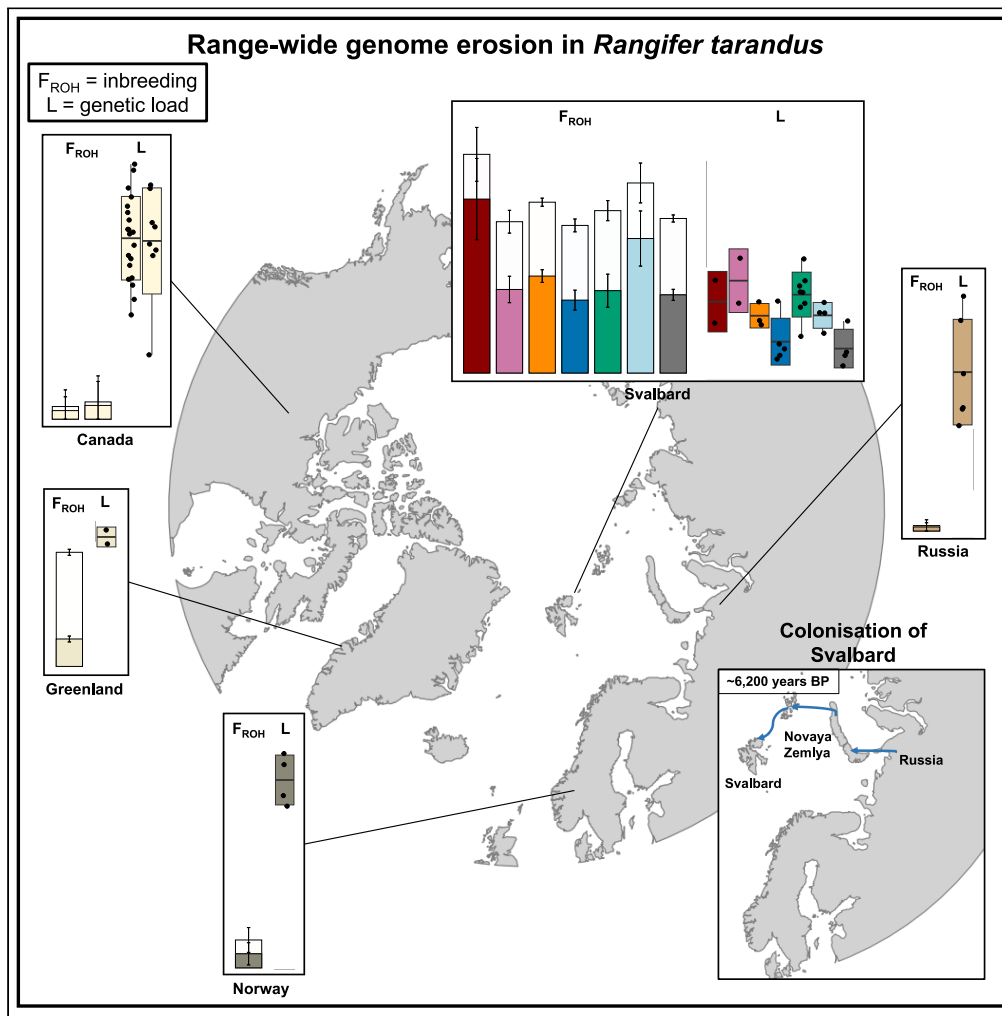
Range-wide genome erosion in *Rangifer tarandus*

$F_{ROH}$ = inbreeding
L = genetic load

$F_{ROH}$ L

Canada

$F_{ROH}$ L

Svalbard

$F_{ROH}$ L

Russia

$F_{ROH}$ L

Greenland

$F_{ROH}$ L

Norway

Colonisation of Svalbard

~6,200 years BP

Novaya Zemlya

Russia

Svalbard